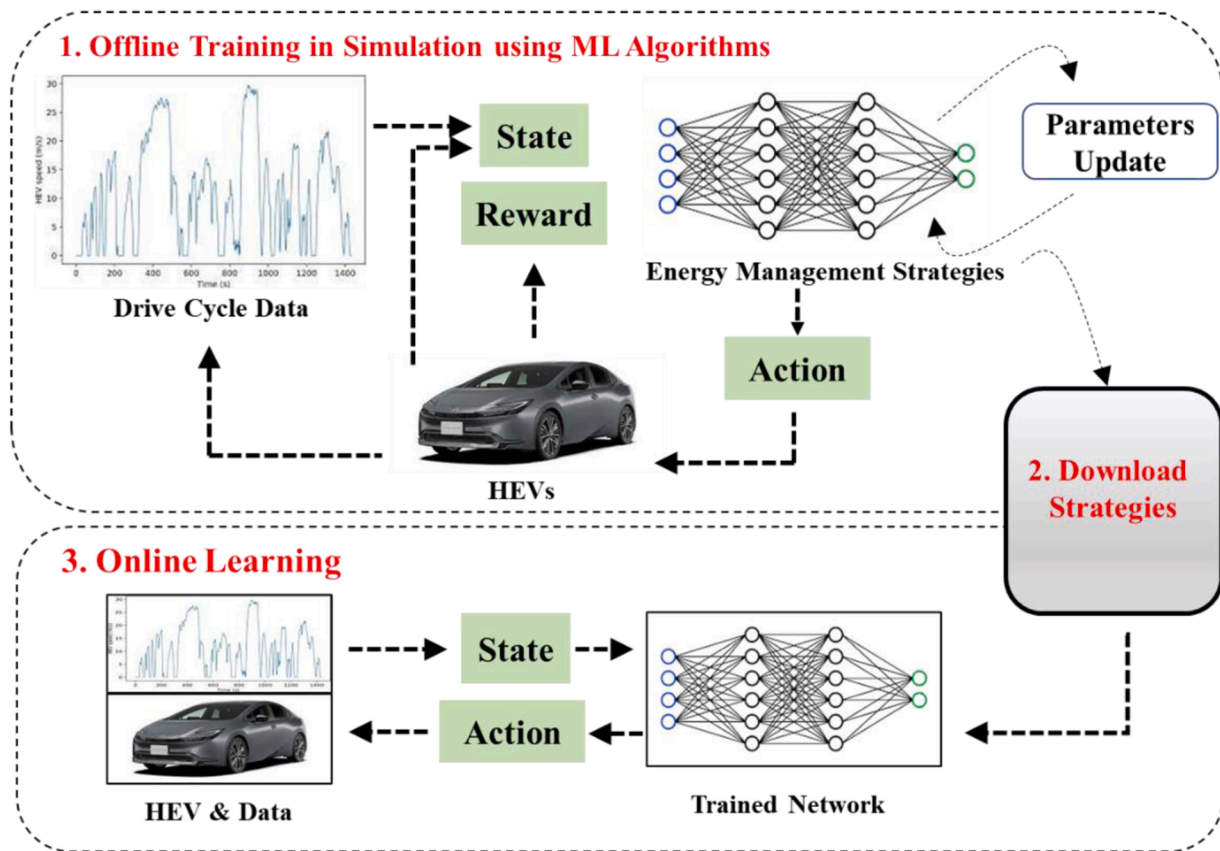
1. Offline Training in Simulation using ML Algorithms

30
25
20
15
10
5
0
HEV speed (m/s)
0 200 400 600 800 1000 1200 1400
Time (s)

Drive Cycle Data

State

Reward

Energy Management Strategies

Parameters Update

Action

HEVs

2. Download Strategies

3. Online Learning

State

Action

HEV & Data

Trained Network